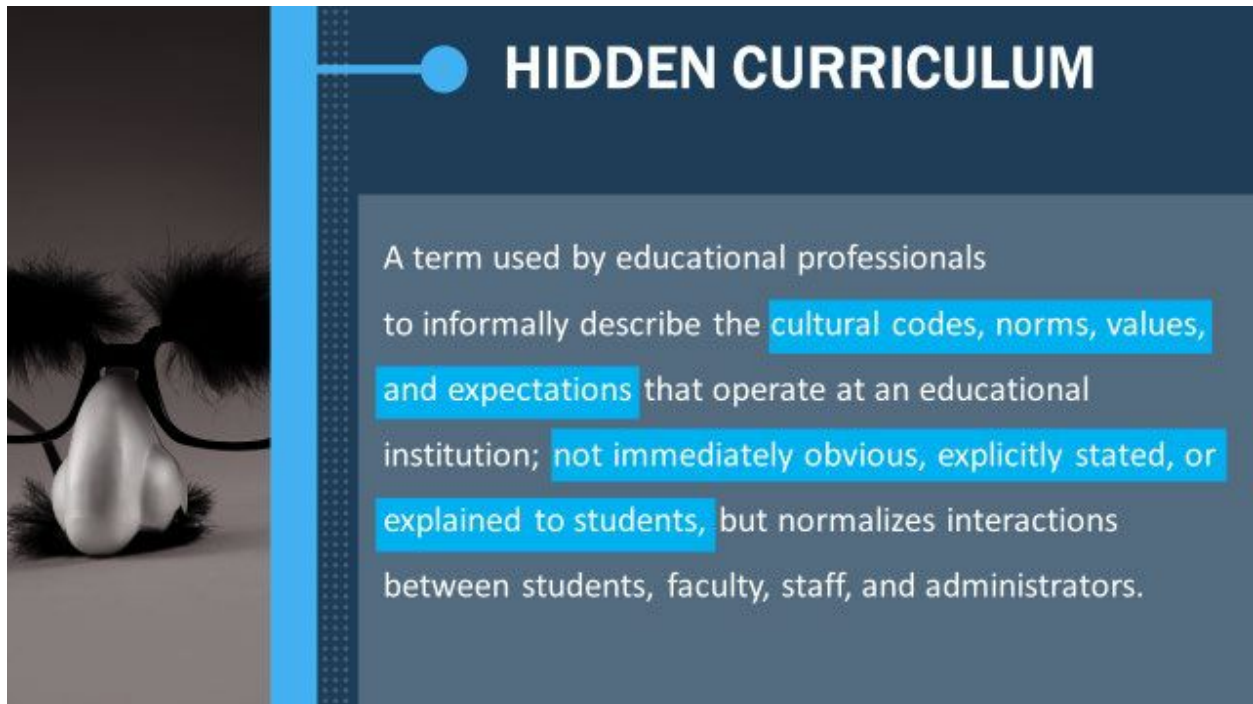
HIDDEN CURRICULUM

A term used by educational professionals to informally describe the cultural codes, norms, values, and expectations that operate at an educational institution; not immediately obvious, explicitly stated, or explained to students, but normalizes interactions between students, faculty, staff, and administrators.